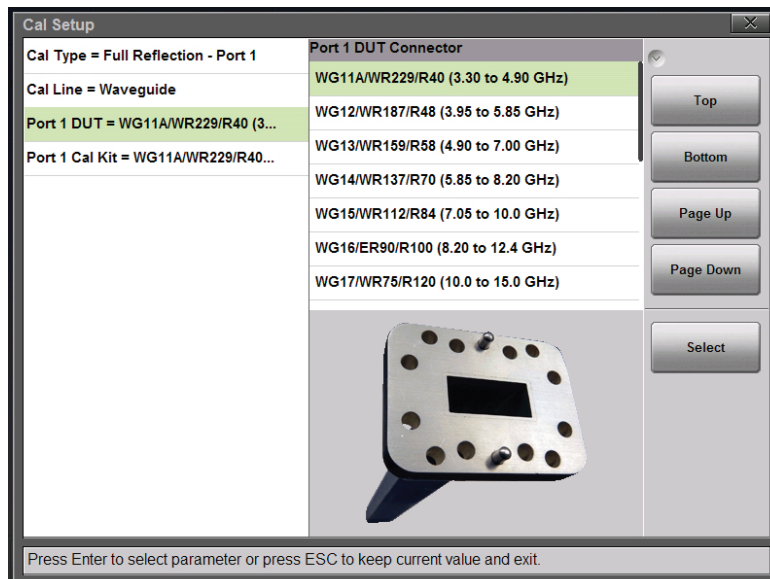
Cal Setup

Cal Type = Full Reflection - Port 1

Cal Line = Waveguide

Port 1 DUT = WG11A/WR229/R40 (3...

Port 1 Cal Kit = WG11A/WR229/R40...

Port 1 DUT Connector

WG11A/WR229/R40 (3.30 to 4.90 GHz)

WG12/WR187/R48 (3.95 to 5.85 GHz)

WG13/WR159/R58 (4.90 to 7.00 GHz)

WG14/WR137/R70 (5.85 to 8.20 GHz)

WG15/WR112/R84 (7.05 to 10.0 GHz)

WG16/ER90/R100 (8.20 to 12.4 GHz)

WG17/WR75/R120 (10.0 to 15.0 GHz)

Top

Bottom

Page Up

Page Down

Select

Press Enter to select parameter or press ESC to keep current value and exit.